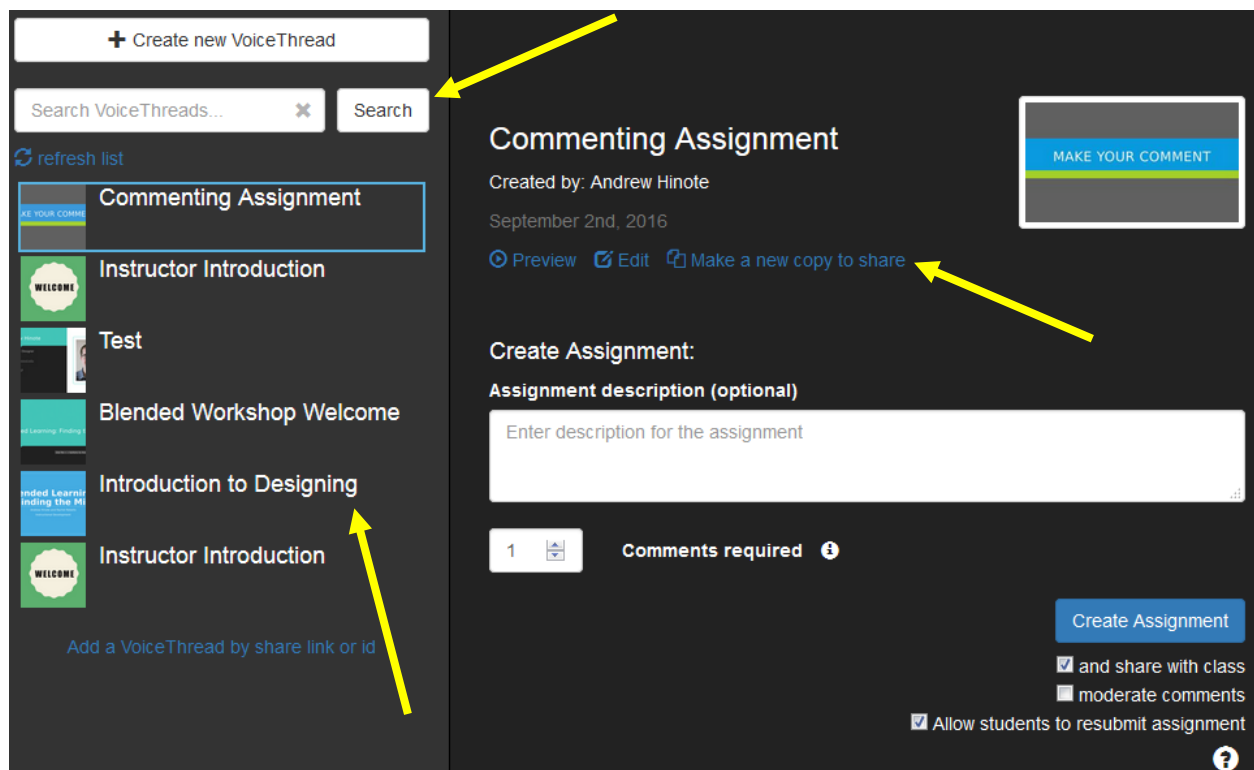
+ Create new VoiceThread

Search VoiceThreads...

Search

refresh list

AKE YOUR COMME

Commenting Assignment

WELCOME

Instructor Introduction

Test

Blended Workshop Welcome

ended Learnin
inding the Mi

Introduction to Designing

WELCOME

Instructor Introduction

Add a VoiceThread by share link or id

Commenting Assignment

Created by: Andrew Hinote

September 2nd, 2016

Preview Edit Make a new copy to share

MAKE YOUR COMMENT

Create Assignment:

Assignment description (optional)

Enter description for the assignment

1

Comments required

Create Assignment

and share with class

moderate comments

Allow students to resubmit assignment

?